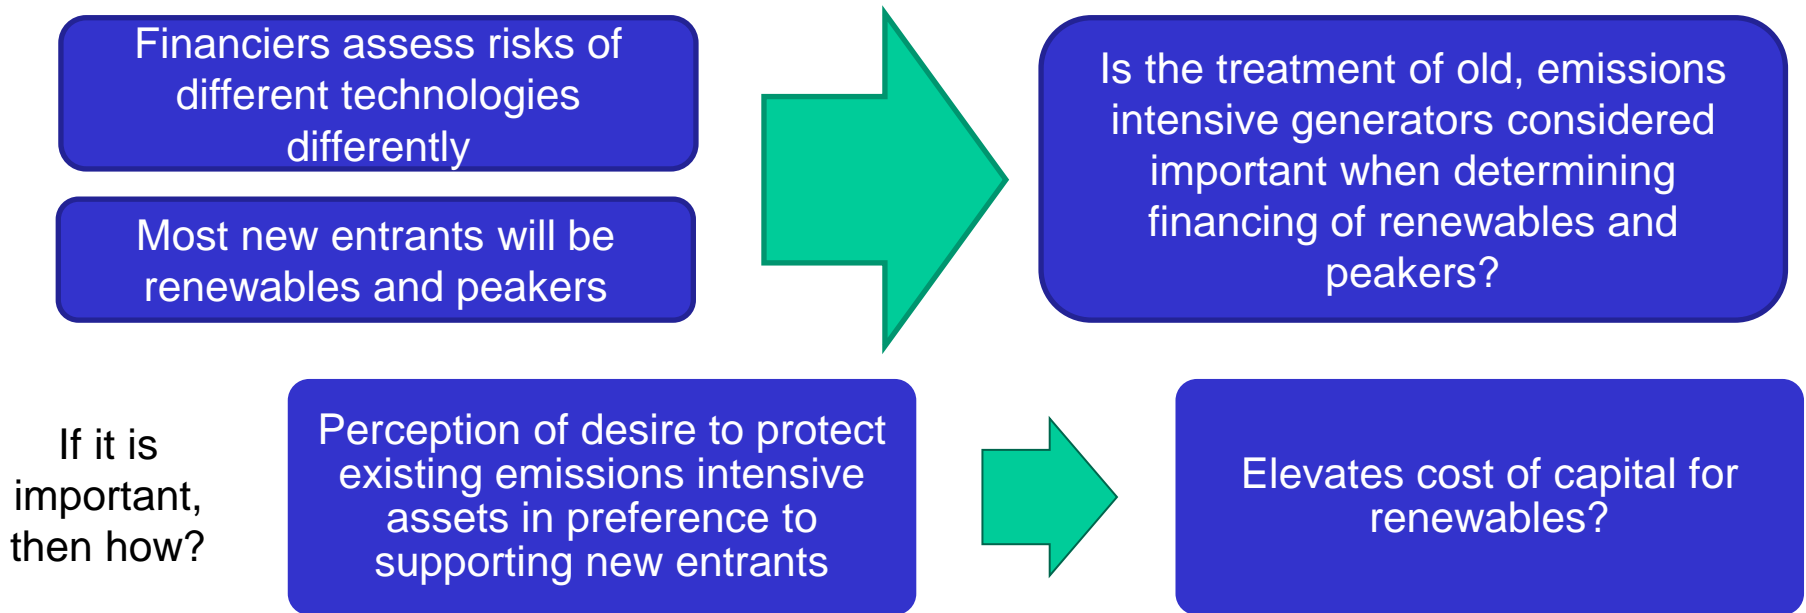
Financiers assess risks of different technologies differently

Most new entrants will be renewables and peakers

Is the treatment of old, emissions intensive generators considered important when determining financing of renewables and peakers?

If it is important, then how?

Perception of desire to protect existing emissions intensive assets in preference to supporting new entrants

Elevates cost of capital for renewables?